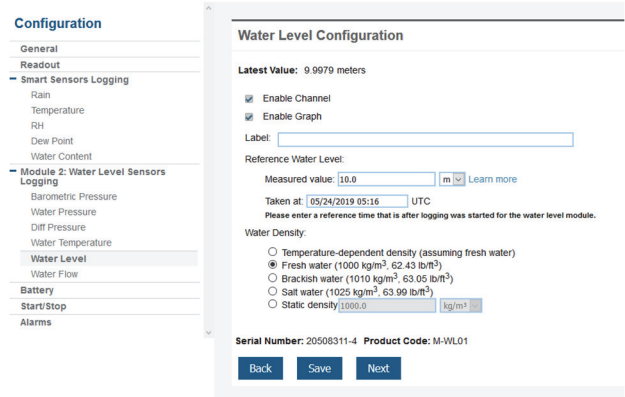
Configuration

General
Readout
− Smart Sensors Logging
Rain
Temperature
RH
Dew Point
Water Content
− Module 2: Water Level Sensors Logging
Barometric Pressure
Water Pressure
Diff Pressure
Water Temperature
Water Level
Water Flow
Battery
Start/Stop
Alarms

Water Level Configuration

Latest Value: 9.9979 meters

Enable Channel
Enable Graph

Label:

Reference Water Level:

Measured value: 10.0 m Learn more

Taken at: 05/24/2019 05:16 UTC

Please enter a reference time that is after logging was started for the water level module.

Water Density:

Temperature-dependent density (assuming fresh water)
Fresh water (1000 kg/m$^3$, 62.43 lb/ft$^3$)
Brackish water (1010 kg/m$^3$, 63.05 lb/ft$^3$)
Salt water (1025 kg/m$^3$, 63.99 lb/ft$^3$)
Static density 1000.0 kg/m³

Serial Number: 20508311-4 Product Code: M-WL01

Back Save Next